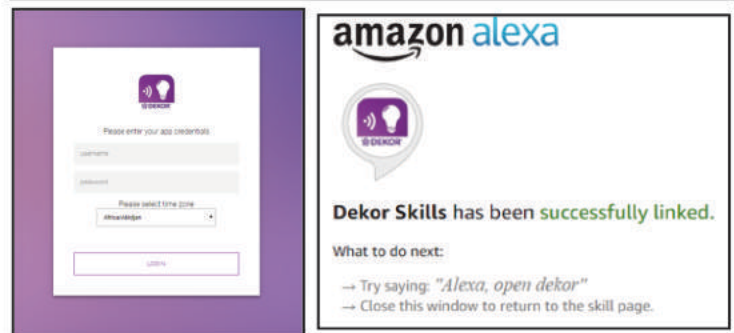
DEKOR

Please enter your app credentials

username

password

Please select time zone

Africa/Abidjan

LOGIN

amazon alexa

DEKOR

Dekor Skills has been successfully linked.

What to do next:

→ Try saying: "Alexa, open dekor"

→ Close this window to return to the skill page.